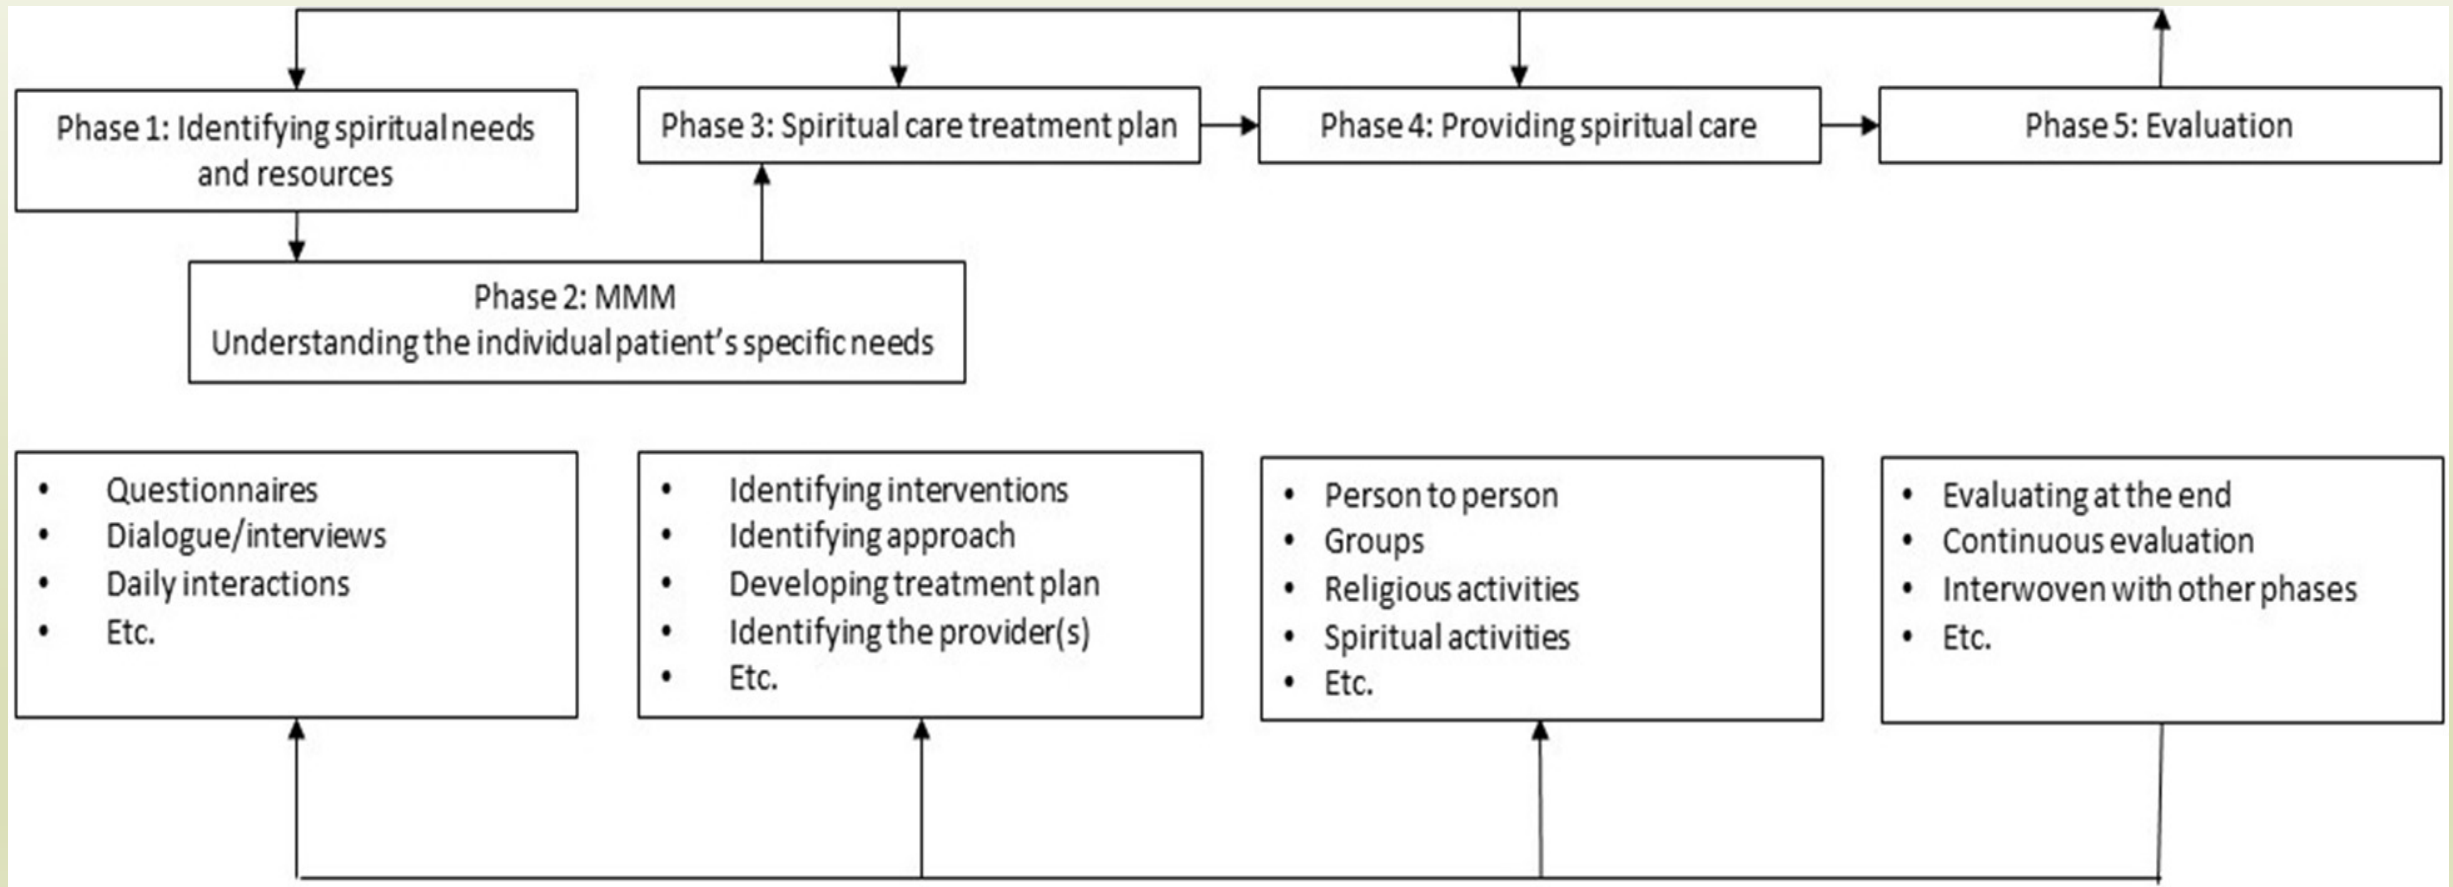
Phase 1: Identifying spiritual needs and resources

Phase 3: Spiritual care treatment plan

Phase 4: Providing spiritual care

Phase 5: Evaluation

Phase 2: MMM
Understanding the individual patient's specific needs

- Questionnaires
- Dialogue/interviews
- Daily interactions
- Etc.

- Identifying interventions
- Identifying approach
- Developing treatment plan
- Identifying the provider(s)
- Etc.

- Person to person
- Groups
- Religious activities
- Spiritual activities
- Etc.

- Evaluating at the end
- Continuous evaluation
- Interwoven with other phases
- Etc.